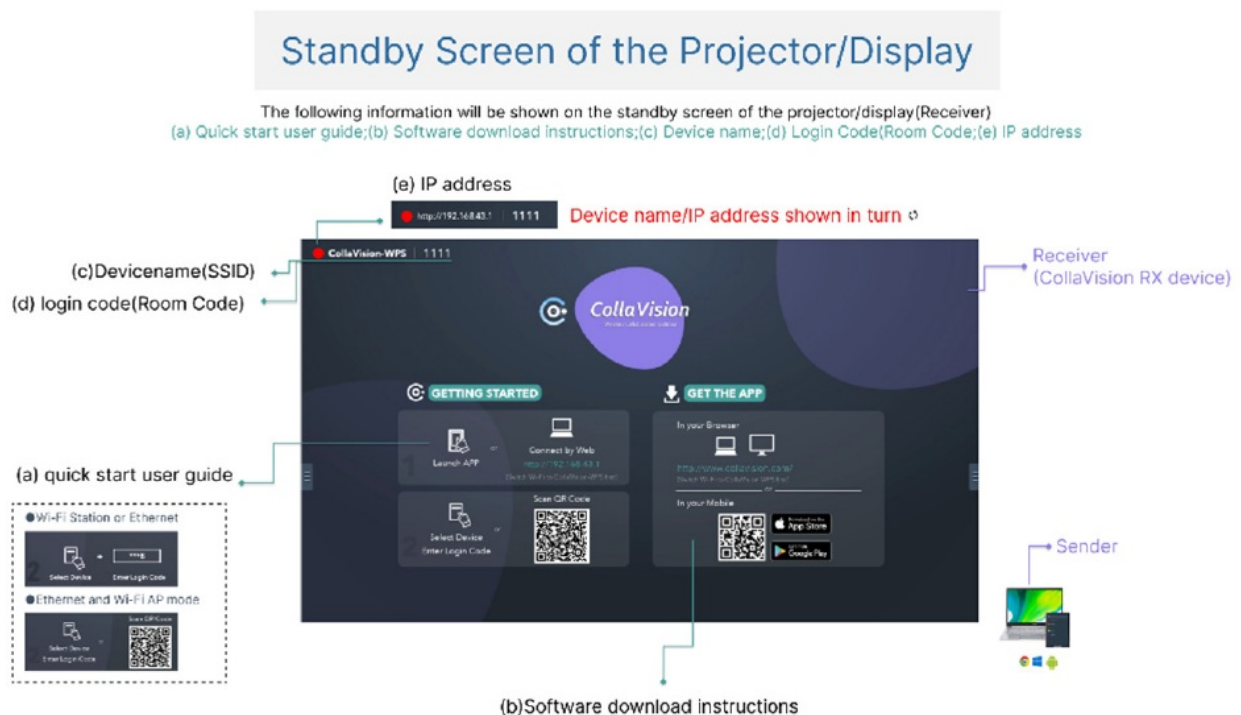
Standby Screen of the Projector/Display

The following information will be shown on the standby screen of the projector/display(Receiver)
(a) Quick start user guide;(b) Software download instructions;(c) Device name;(d) Login Code(Room Code;(e) IP address

(e) IP address

http://192.168.43.1 | 1111

Device name/IP address shown in turn

(c)Devicename(SSID)

(d) login code(Room Code)

CollaVision-WPS | 1111

Receiver
(CollaVision RX device)

CollaVision

GETTING STARTED

GET THE APP

1 Launch APP or Connect by Web http://192.168.43.1 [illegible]

2 Select Device Enter Login Code or Scan QR Code

In your Browser

http://www.collavision.com/ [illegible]

or

In your Mobile

App Store

Google Play

(a) quick start user guide

●Wi-Fi Station or Ethernet

Select Device → Enter Login Code

●Ethernet and Wi-Fi AP mode

Select Device Enter Login Code or Scan QR Code

Sender

(b)Software download instructions